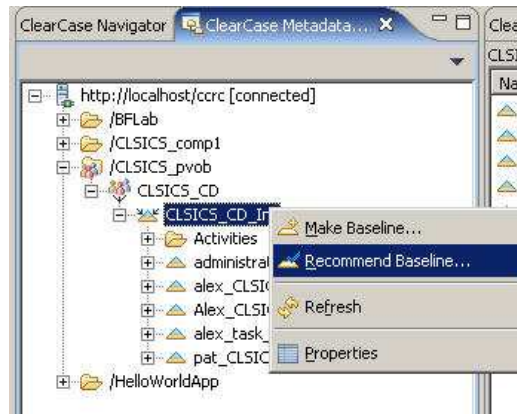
ClearCase Navigator | ClearCase Metadata... ✕

Clea
CLSI
Na

http://localhost/ccrc [connected]
/BFLab
/CLSICS_comp1
/CLSICS_pvob
CLSICS_CD
CLSICS_CD_In
Activities
administrat
alex_CLSI
Alex_CLSI
alex_task_
pat_CLSIC
/HelloWorldApp

Make Baseline...
Recommend Baseline...
Refresh
Properties